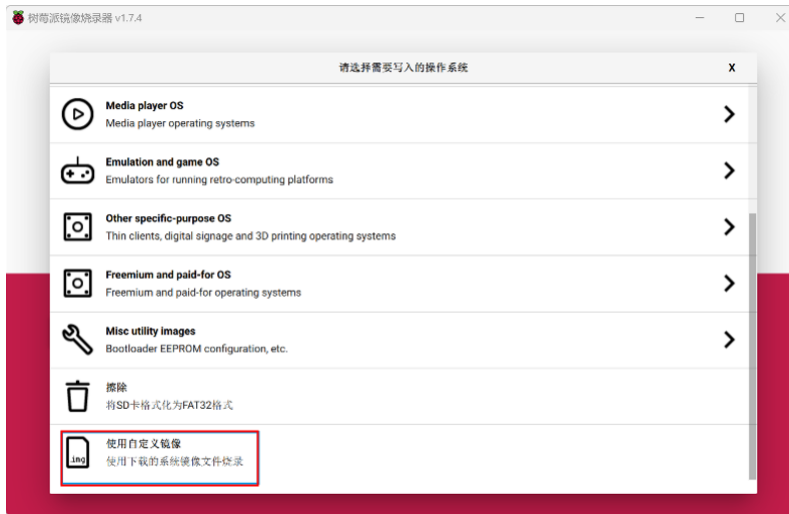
树莓派镜像烧录器 v1.7.4

请选择需要写入的操作系统

X

Media player OS
Media player operating systems

Emulation and game OS
Emulators for running retro-computing platforms

Other specific-purpose OS
Thin clients, digital signage and 3D printing operating systems

Freemium and paid-for OS
Freemium and paid-for operating systems

Misc utility images
Bootloader EEPROM configuration, etc.

擦除
将SD卡格式化为FAT32格式

.img

使用自定义镜像
使用下载的系统镜像文件烧录